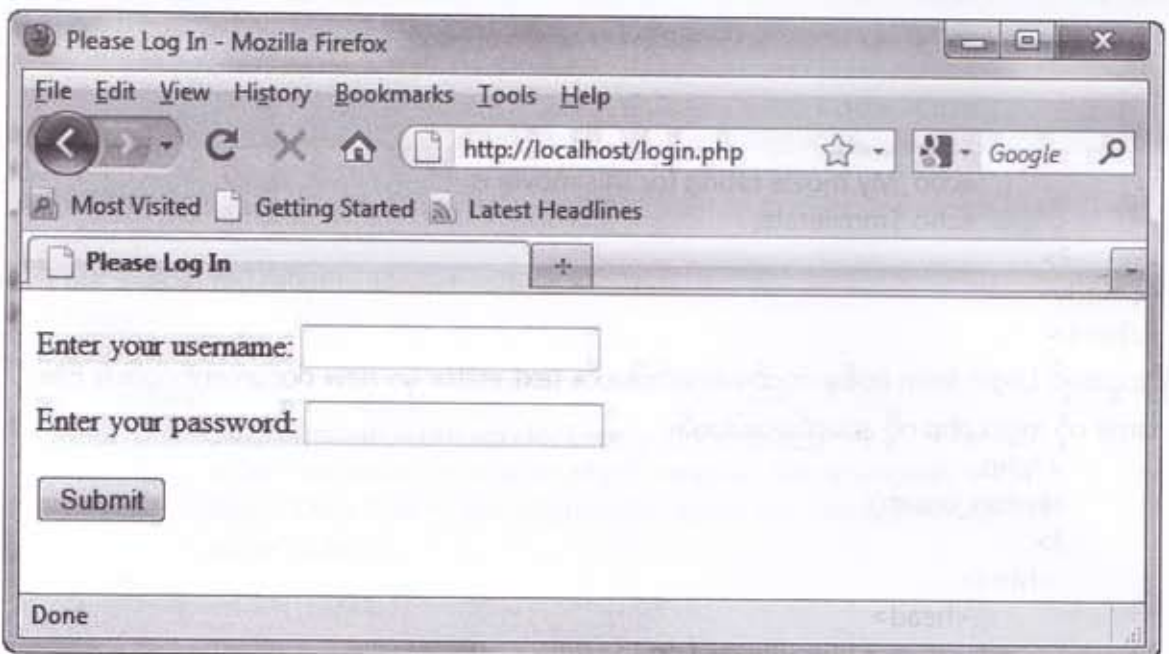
Please Log In - Mozilla Firefox

File Edit View History Bookmarks Tools Help

http://localhost/login.php

Google

Most Visited Getting Started Latest Headlines

Please Log In

+

Enter your username:

Enter your password:

Submit

Done